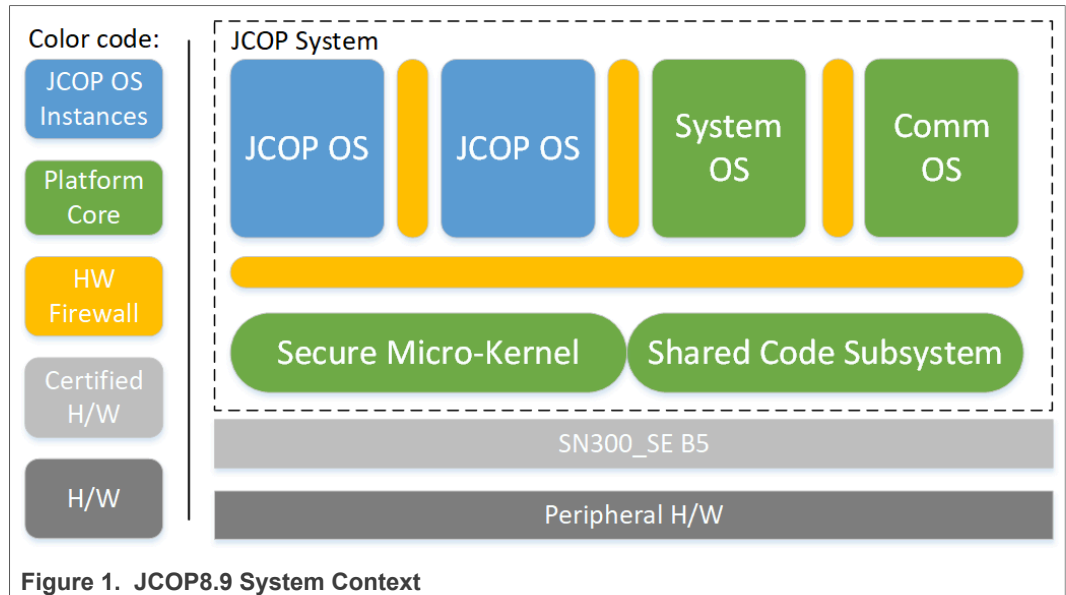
Color code:

JCOP OS Instances

Platform Core

HW Firewall

Certified H/W

H/W

JCOP System

JCOP OS

JCOP OS

System OS

Comm OS

Secure Micro-Kernel

Shared Code Subsystem

SN300_SE B5

Peripheral H/W

Figure 1. JCOP8.9 System Context